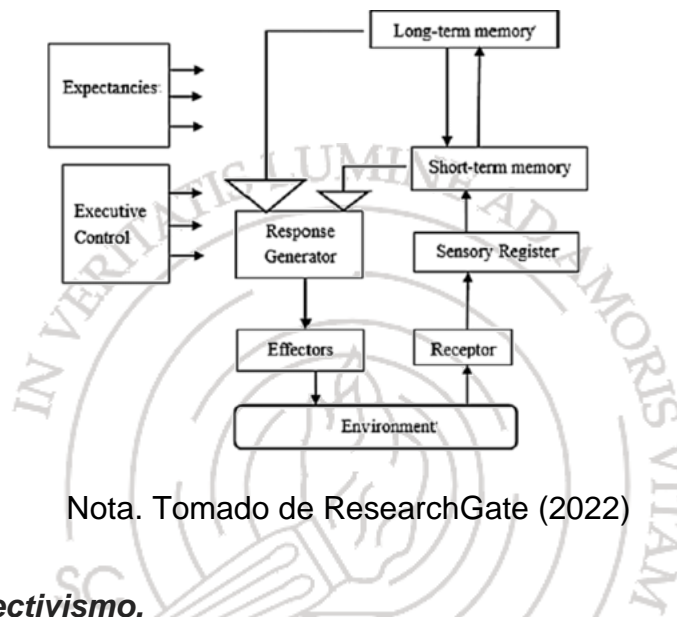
Long-term memory

Expectancies

Short-term memory

Executive Control

Response Generator

Sensory Register

Effectors

Receptor

Environment

Nota. Tomado de ResearchGate (2022)

IN VERITATIS LUMINE AD AMORIS VITAM

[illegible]ectivismo.